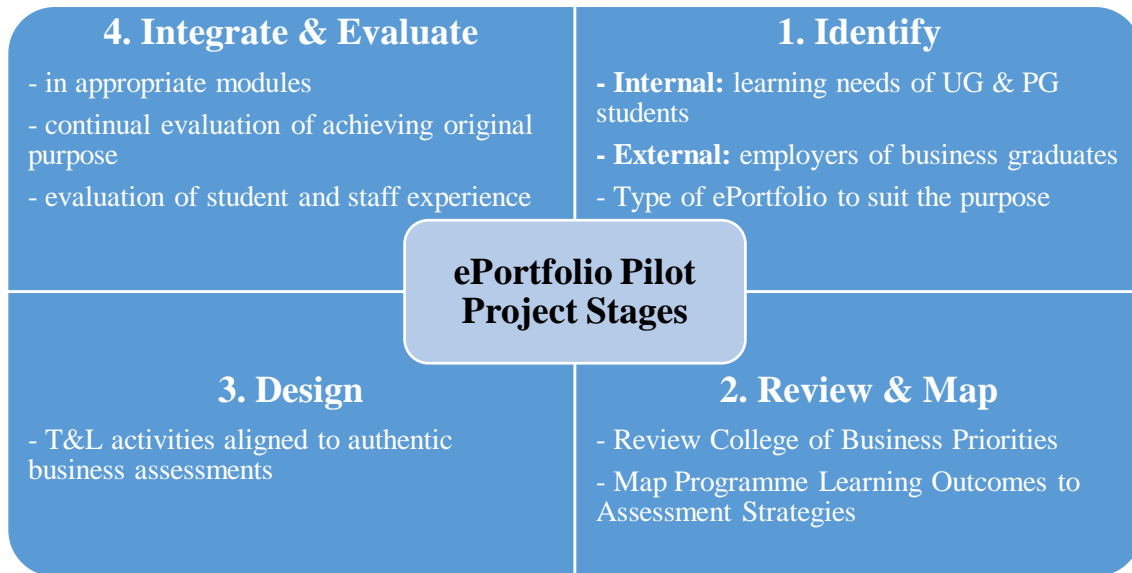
4. Integrate & Evaluate

- in appropriate modules

- continual evaluation of achieving original purpose

- evaluation of student and staff experience

1. Identify

- Internal: learning needs of UG & PG students

- External: employers of business graduates

- Type of ePortfolio to suit the purpose

ePortfolio Pilot Project Stages

3. Design

- T&L activities aligned to authentic business assessments

2. Review & Map

- Review College of Business Priorities

- Map Programme Learning Outcomes to Assessment Strategies